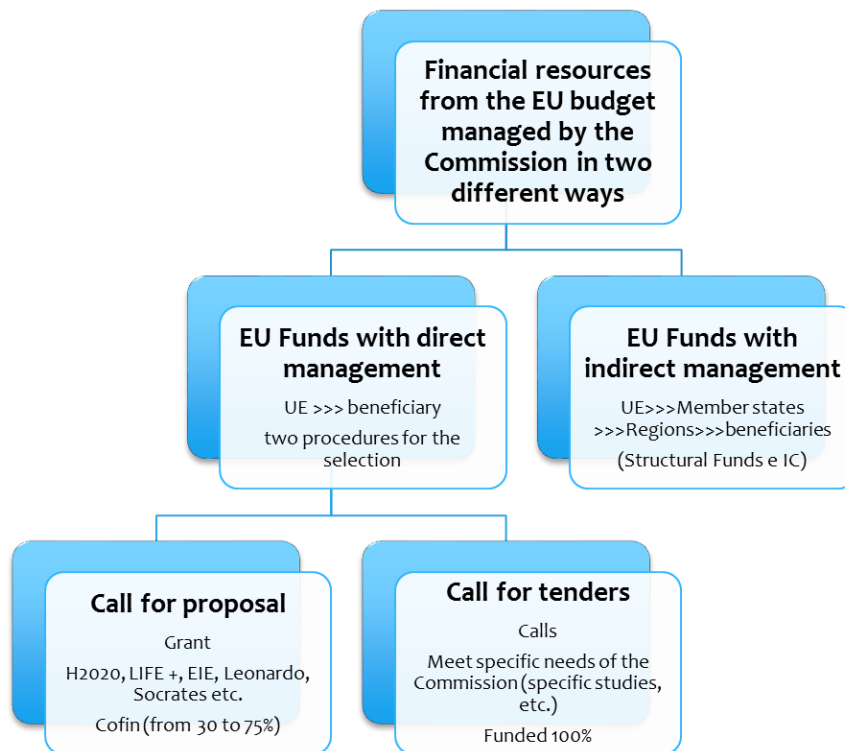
Financial resources from the EU budget managed by the Commission in two different ways

EU Funds with direct management

UE >>> beneficiary

two procedures for the selection

EU Funds with indirect management

UE>>>Member states >>>Regions>>>beneficiaries

(Structural Funds e IC)

Call for proposal

Grant

H2020, LIFE +, EIE, Leonardo, Socrates etc.

Cofin (from 30 to 75%)

Call for tenders

Calls

Meet specific needs of the Commission (specific studies, etc.)

Funded 100%